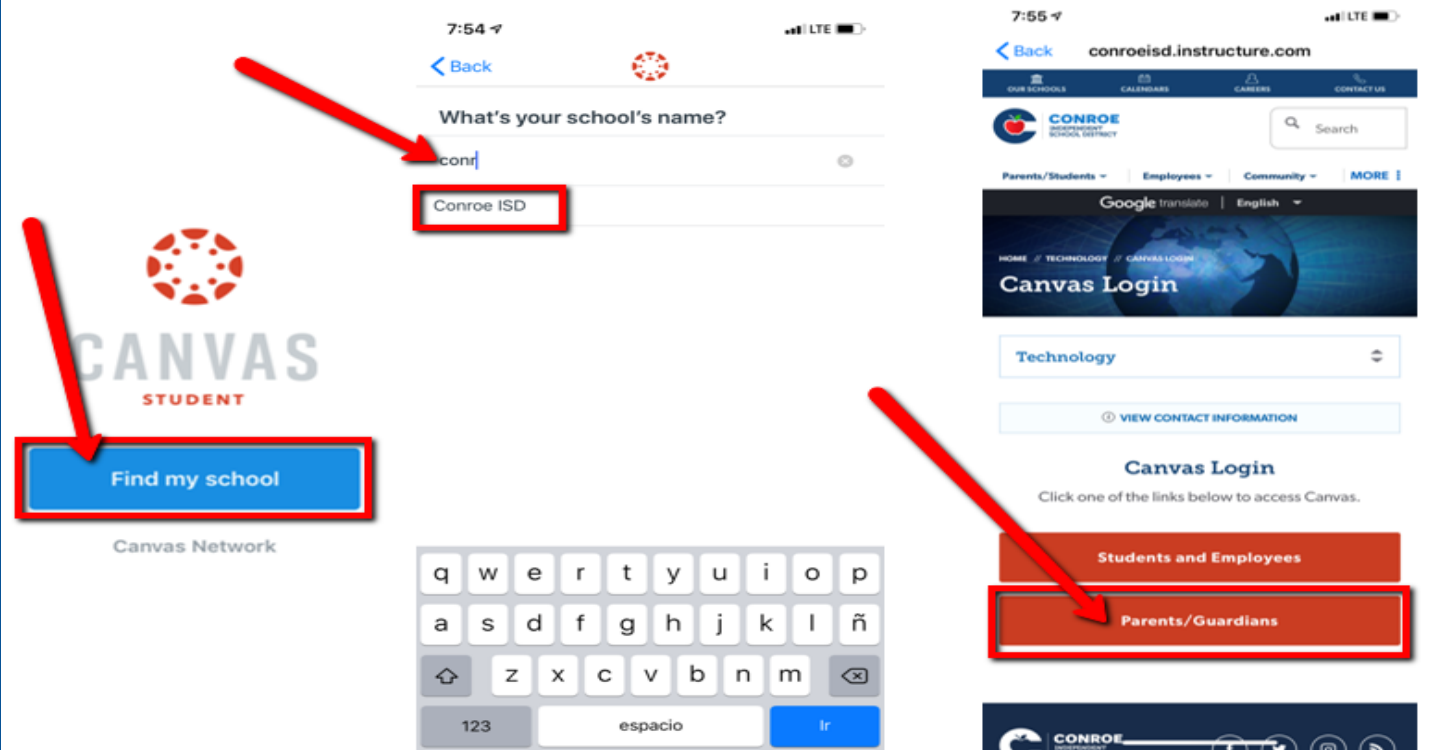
CANVAS
STUDENT

Find my school

Canvas Network

7:54
LTE

Back

What's your school's name?

conr

Conroe ISD

q w e r t y u i o p
a s d f g h j k l ñ
z x c v b n m
123 espacio Ir

7:55
LTE

Back conroeisd.instructure.com

OUR SCHOOLS CALENDARS CAREERS CONTACT US

CONROE INDEPENDENT SCHOOL DISTRICT

Search

Parents/Students Employees Community MORE

Google translate | English

HOME // TECHNOLOGY // CANVAS LOGIN

Canvas Login

Technology

VIEW CONTACT INFORMATION

Canvas Login

Click one of the links below to access Canvas.

Students and Employees

Parents/Guardians

CONROE